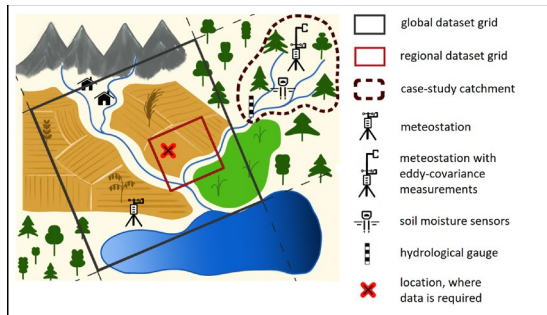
global dataset grid

regional dataset grid

case-study catchment

meteostation

meteostation with eddy-covariance measurements

soil moisture sensors

hydrological gauge

location, where data is required